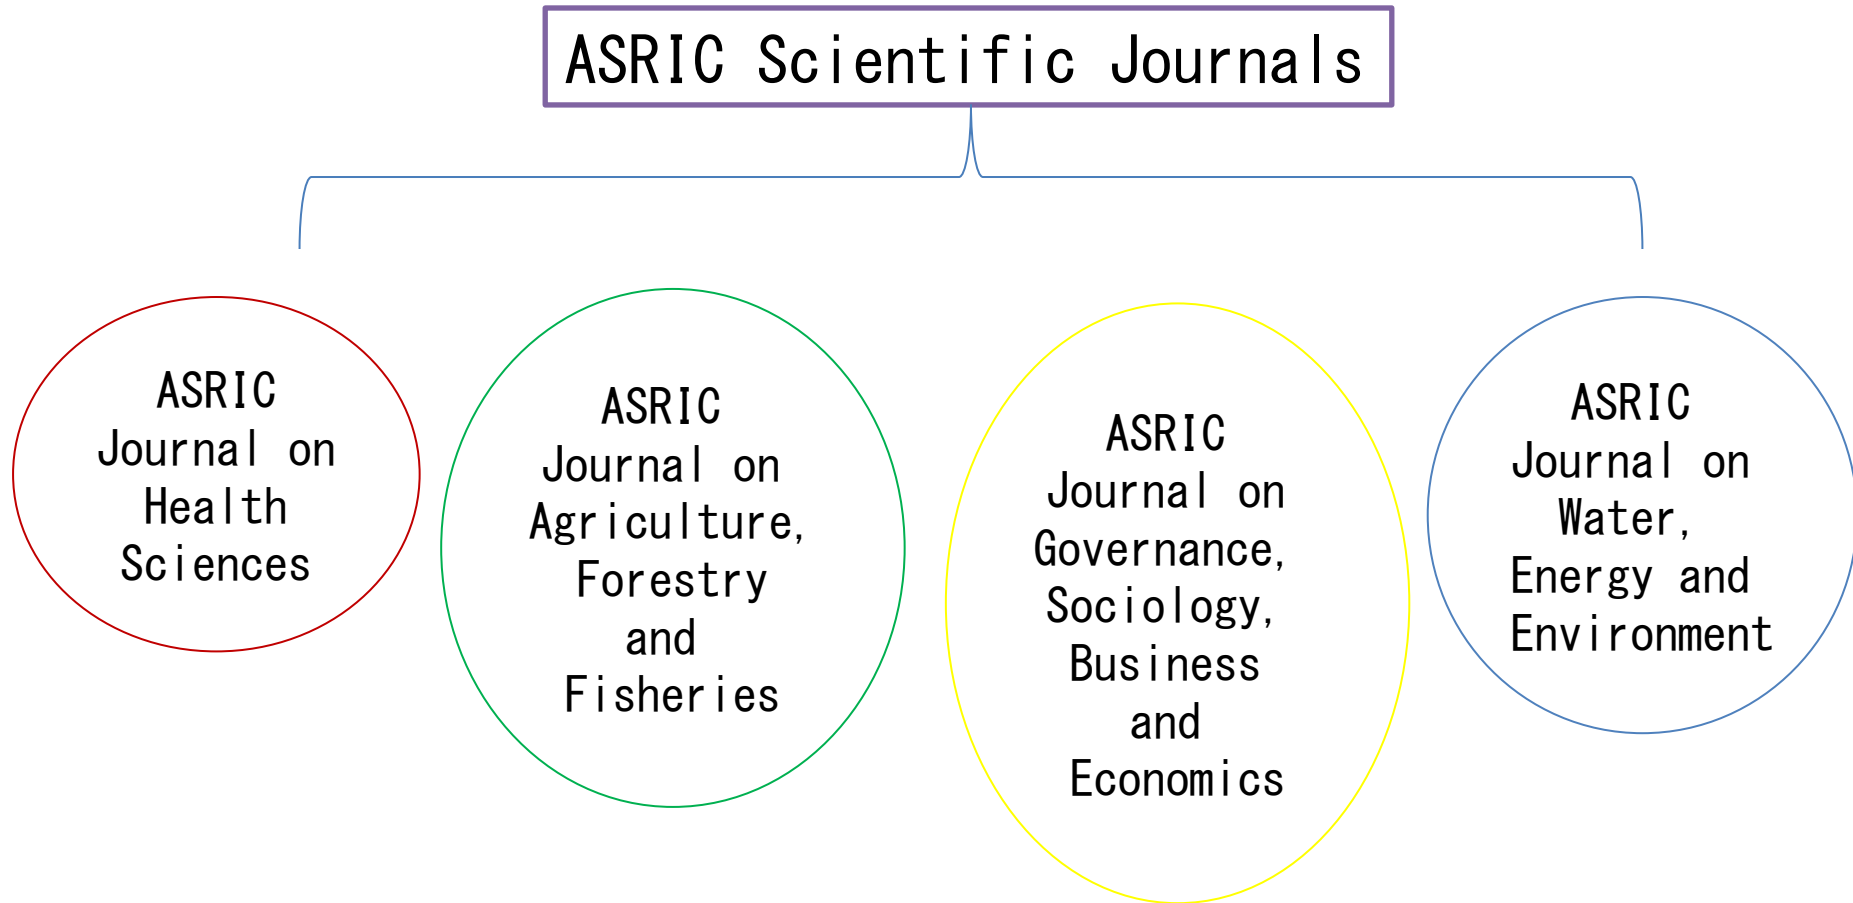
ASRIC Scientific Journals

ASRIC Journal on Health Sciences

ASRIC Journal on Agriculture, Forestry and Fisheries

ASRIC Journal on Governance, Sociology, Business and Economics

ASRIC Journal on Water, Energy and Environment